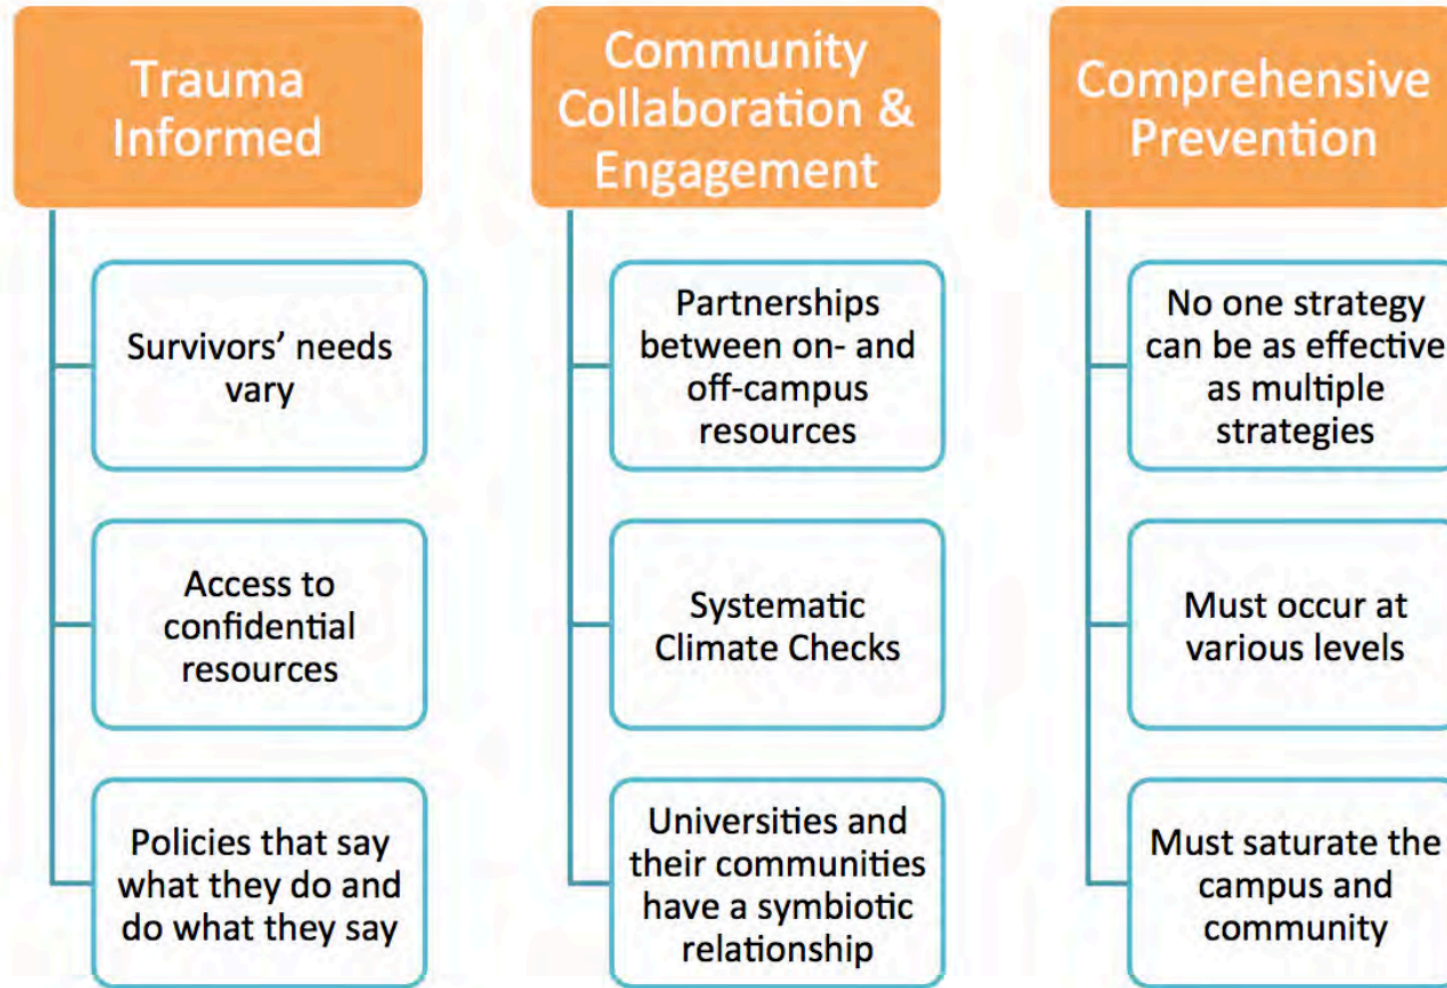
Trauma Informed

Survivors' needs vary

Access to confidential resources

Policies that say what they do and do what they say

Community Collaboration & Engagement

Partnerships between on- and off-campus resources

Systematic Climate Checks

Universities and their communities have a symbiotic relationship

Comprehensive Prevention

No one strategy can be as effective as multiple strategies

Must occur at various levels

Must saturate the campus and community